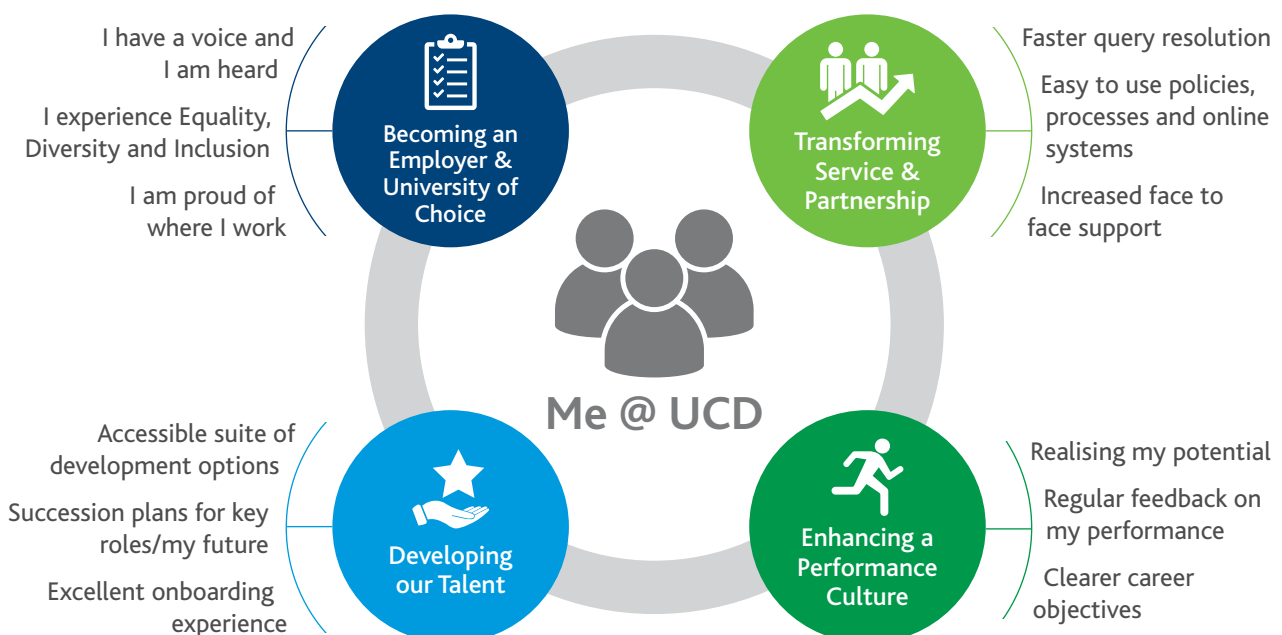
I have a voice and I am heard

I experience Equality, Diversity and Inclusion

I am proud of where I work

Becoming an Employer & University of Choice

Transforming Service & Partnership

Faster query resolution

Easy to use policies, processes and online systems

Increased face to face support

Me @ UCD

Accessible suite of development options

Succession plans for key roles/my future

Excellent onboarding experience

Developing our Talent

Enhancing a Performance Culture

Realising my potential

Regular feedback on my performance

Clearer career objectives